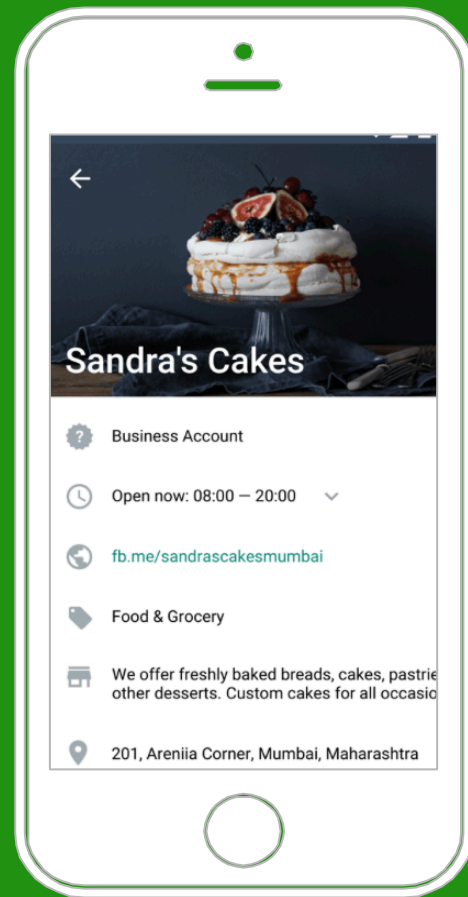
Sandra's Cakes

Business Account

Open now: 08:00 — 20:00

fb.me/sandrascakesmumbai

Food & Grocery

We offer freshly baked breads, cakes, pastrie other desserts. Custom cakes for all occasio

201, Areniia Corner, Mumbai, Maharashtra